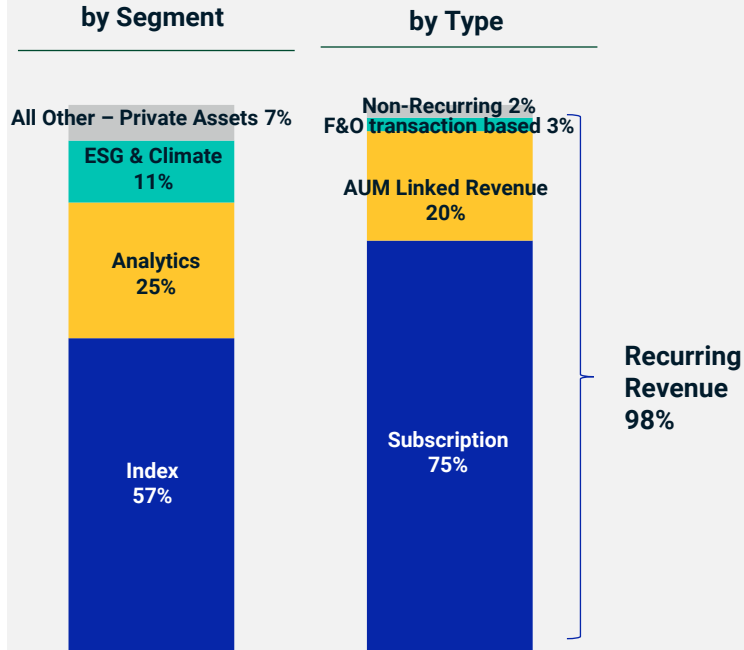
by Segment

by Type

All Other – Private Assets 7%

ESG & Climate 11%

Analytics 25%

Index 57%

Non-Recurring 2%

F&O transaction based 3%

AUM Linked Revenue 20%

Subscription 75%

Recurring Revenue 98%